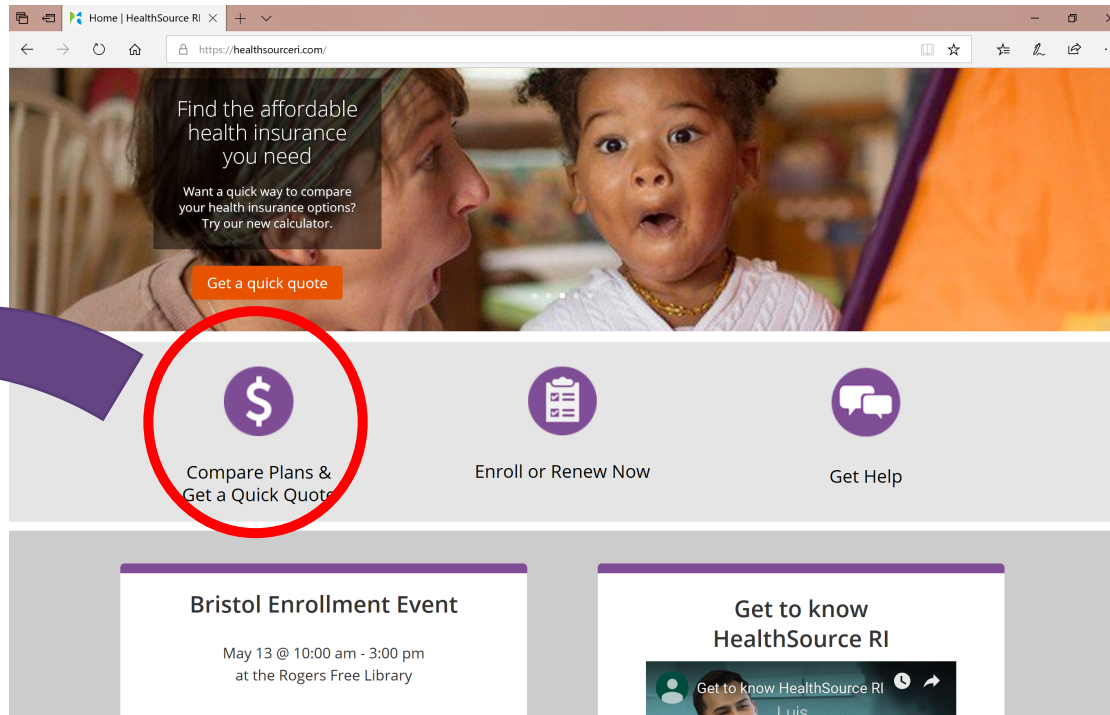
Home | HealthSource RI

https://healthsourceri.com/

Find the affordable health insurance you need

Want a quick way to compare your health insurance options? Try our new calculator.

Get a quick quote

Compare Plans & Get a Quick Quote

Enroll or Renew Now

Get Help

Bristol Enrollment Event

May 13 @ 10:00 am - 3:00 pm
at the Rogers Free Library

Get to know HealthSource RI

Get to know HealthSource RI

Luis